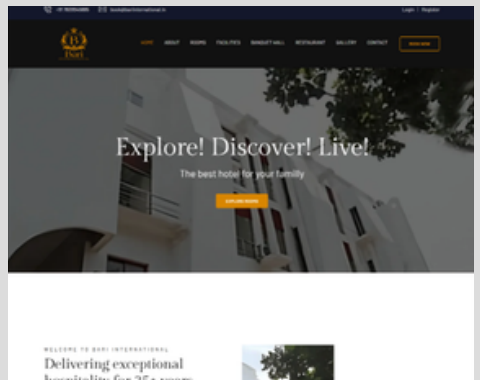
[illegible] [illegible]

Login | Register

HOME ABOUT ROOMS FACILITIES BANQUET HALL RESTAURANT GALLERY CONTACT

BOOK NOW

Explore! Discover! Live!

The best hotel for your familly

EXPLORE ROOMS

WELCOME TO BARI INTERNATIONAL

Delivering exceptional hospitality for 25+ years